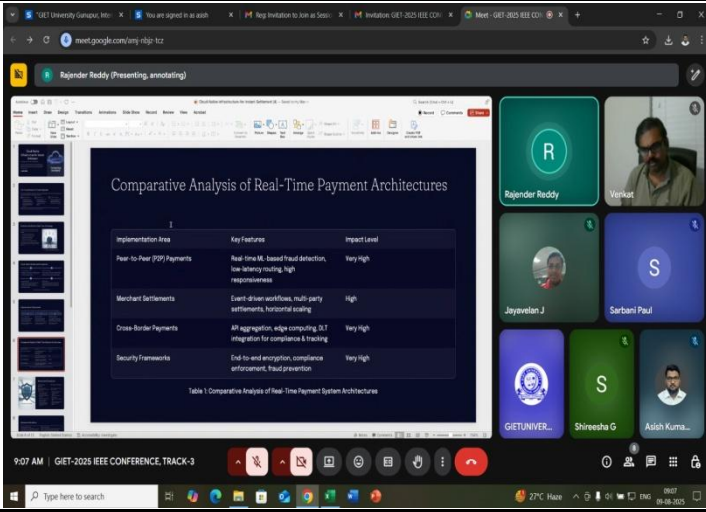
"GIET University Gunupur, Inte... | You are signed in as aish... | Regi Invitation to Join as Sessi... | Invitation: GIET-2025 IEEE CON... | Meet - GIET-2025 IEEE CON...

meet.google.com/amj-nbjz-tcz

Rajender Reddy (Presenting, annotating)

Comparative Analysis of Real-Time Payment Architectures

| Implementation Area | Key Features | Impact Level |
|---|---|---|
| Peer-to-Peer (P2P) Payments | Real-time ML-based fraud detection, low-latency routing, high responsiveness | Very High |
| Merchant Settlements | Event-driven workflows, multi-party settlements, horizontal scaling | High |
| Cross-Border Payments | API aggregation, edge computing, DLT integration for compliance & tracking | Very High |
| Security Frameworks | End-to-end encryption, compliance enforcement, fraud prevention | Very High |

Table 1: Comparative Analysis of Real-Time Payment System Architectures

R
Rajender Reddy
Venkat
Jayavelan J
S
Sarbani Paul
GIETUNIVER...
S
Shireesha G
Asish Kuma...

9:07 AM | GIET-2025 IEEE CONFERENCE, TRACK-3

Type here to search
27°C Haze
ENG
09:07
09-08-2025